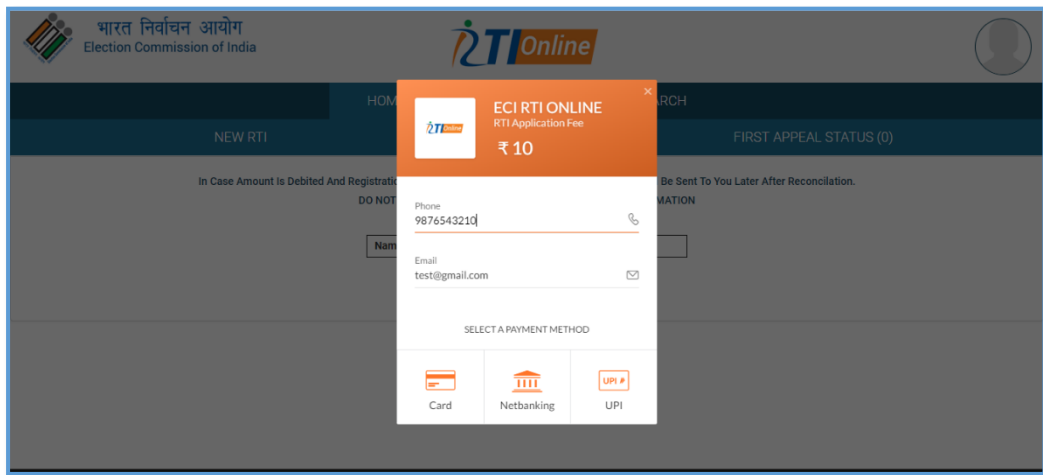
भारत निर्वाचन आयोग
Election Commission of India

RTI Online

HOM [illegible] ARCH

NEW RTI

FIRST APPEAL STATUS (0)

In Case Amount Is Debited And Registratio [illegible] Be Sent To You Later After Reconcilation.

DO NOT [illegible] MATION

Nam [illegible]

RTI Online

ECI RTI ONLINE

RTI Application Fee

₹ 10

×

Phone

9876543210

Email

test@gmail.com

SELECT A PAYMENT METHOD

Card

Netbanking

UPI #

UPI